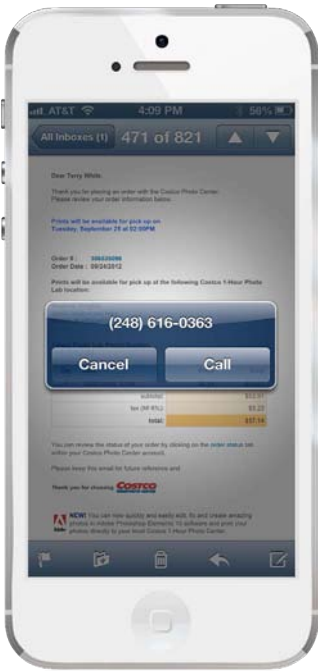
AT&T 4:09 PM 56%

All Inboxes (1) 471 of 821

Dear Terry White:

Thank you for placing an order with the Costco Photo Center. Please review your order information below.

Prints will be available for pick up on Tuesday, September 25 at 02:00PM

Order # : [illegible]
Order Date : 09/24/2012

Prints will be available for pick up at the following Costco 1-Hour Photo Lab location:

(248) 616-0363

Cancel

Call

subtotal
tax
total

You can review the status of your order by clicking on the order status tab within your Costco Photo Center account.

Please keep this email for future reference and

Thank you for choosing COSTCO

NEW! You can now quickly and easily edit, fix and create amazing photos in Adobe Photoshop Elements 10 software and print your photos directly to your local Costco 1-Hour Photo Center.